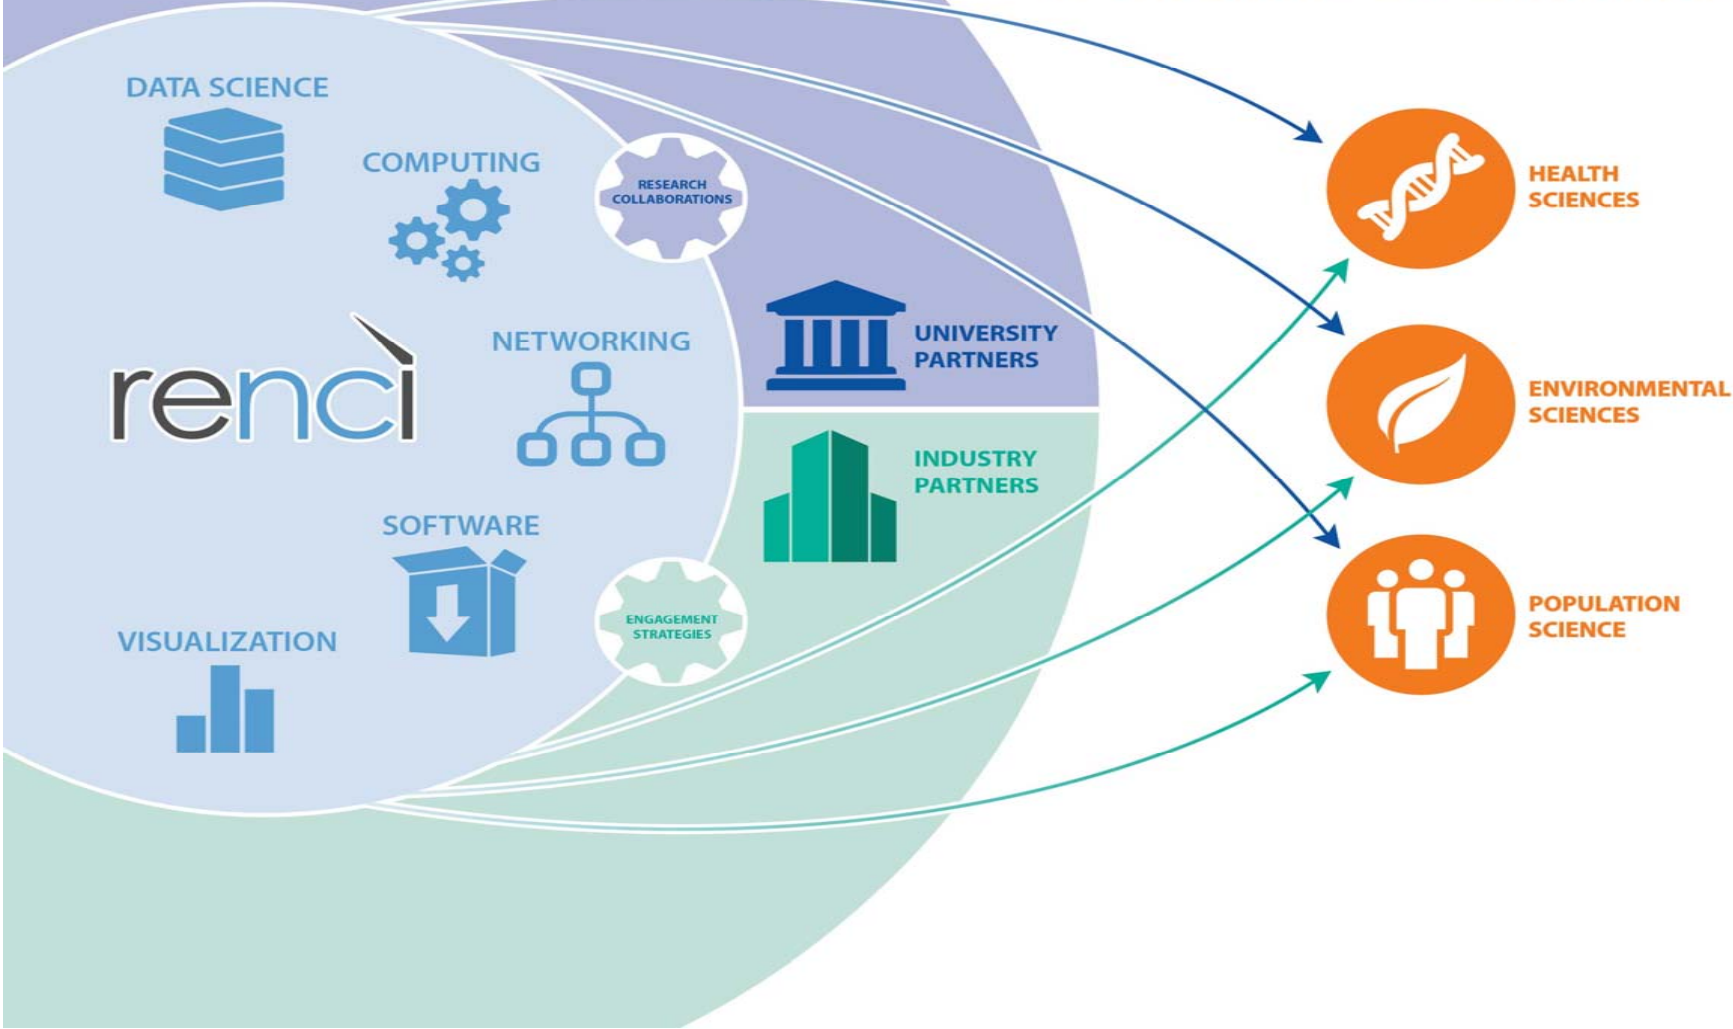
DATA SCIENCE

COMPUTING

RESEARCH COLLABORATIONS

renci

NETWORKING

UNIVERSITY PARTNERS

INDUSTRY PARTNERS

SOFTWARE

ENGAGEMENT STRATEGIES

VISUALIZATION

HEALTH SCIENCES

ENVIRONMENTAL SCIENCES

POPULATION SCIENCE